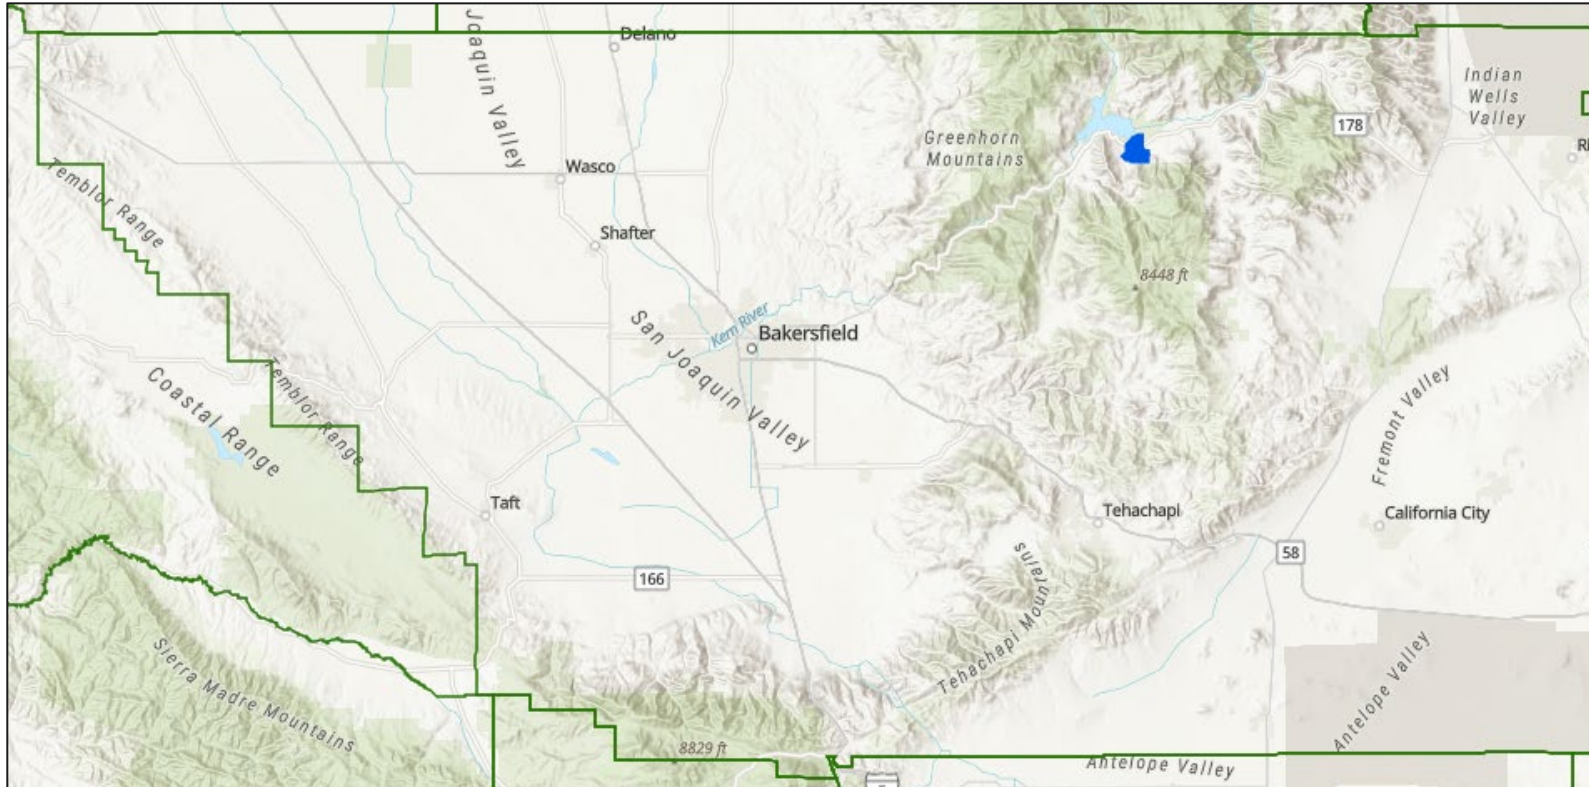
Joaquin Valley
Delano
Indian Wells Valley
Greenhorn Mountains
178
Wasco
Temblor Range
Shafter
8448 ft
Kern River
Bakersfield
San Joaquin Valley
Coastal Range
Temblor Range
Fremont Valley
Taft
Tehachapi
California City
Tehachapi Mountains
58
166
Sierra Madre Mountains
Antelope Valley
8829 ft
Antelope Valley